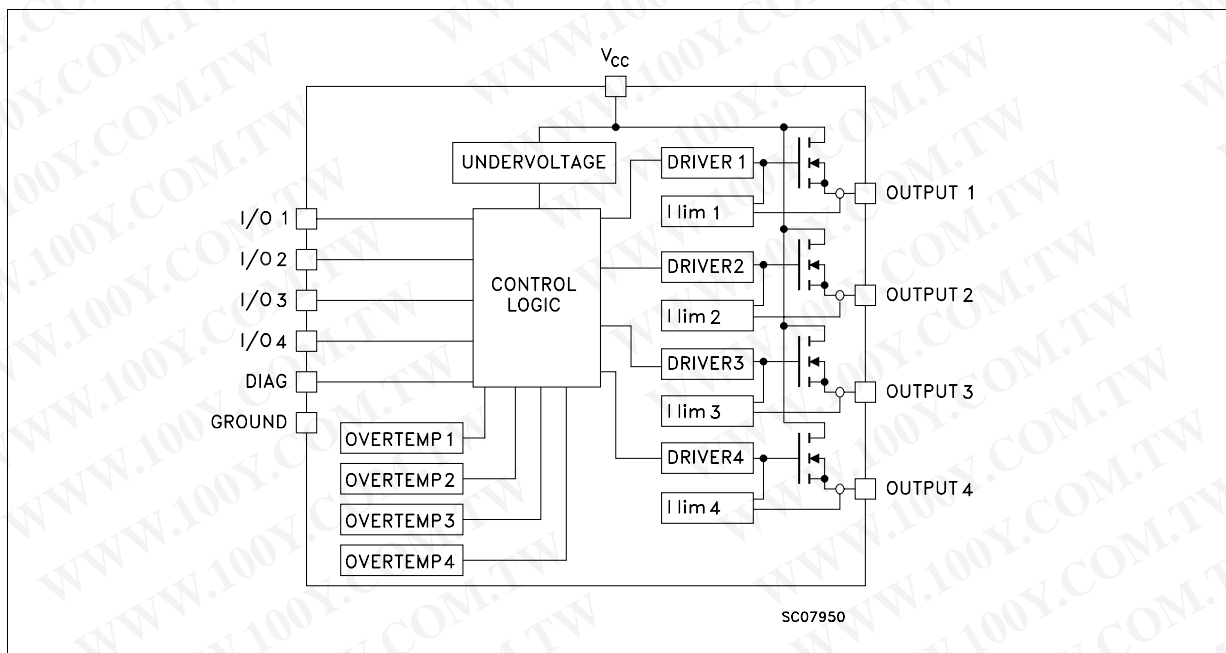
$V_{CC}$
UNDERVOLTAGE
DRIVER 1
I lim 1
OUTPUT 1
I/O 1
I/O 2
I/O 3
I/O 4
DIAG
GROUND
CONTROL LOGIC
DRIVER2
I lim 2
OUTPUT 2
DRIVER3
I lim 3
OUTPUT 3
DRIVER4
I lim 4
OUTPUT 4
OVERTEMP 1
OVERTEMP 2
OVERTEMP 3
OVERTEMP 4
SC07950
WWW.100Y.COM.TW